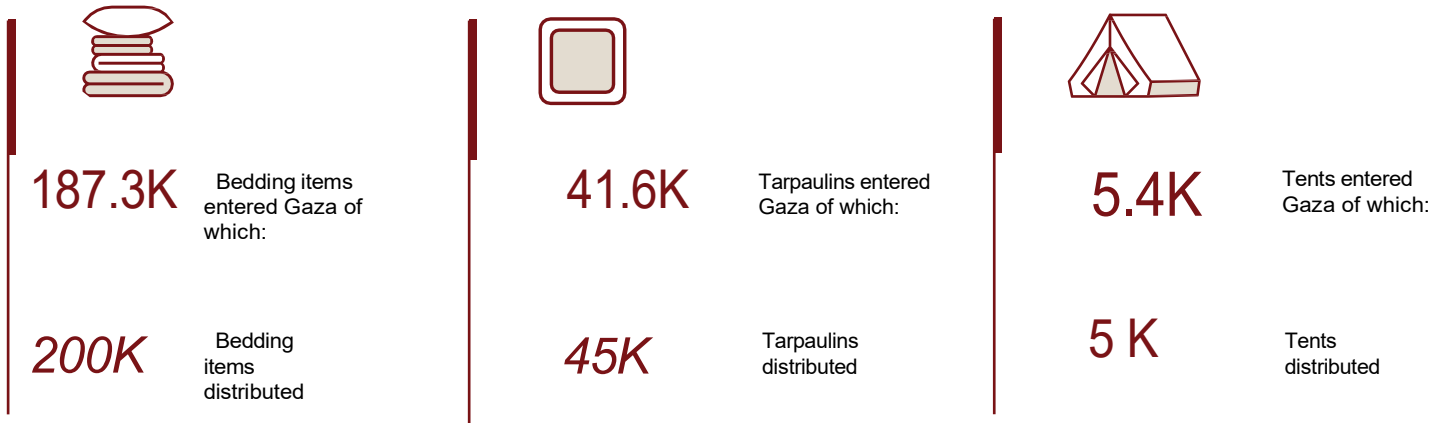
187.3K Bedding items entered Gaza of which:

200K Bedding items distributed

41.6K Tarpaulins entered Gaza of which:

45K Tarpaulins distributed

5.4K Tents entered Gaza of which:

5 K Tents distributed